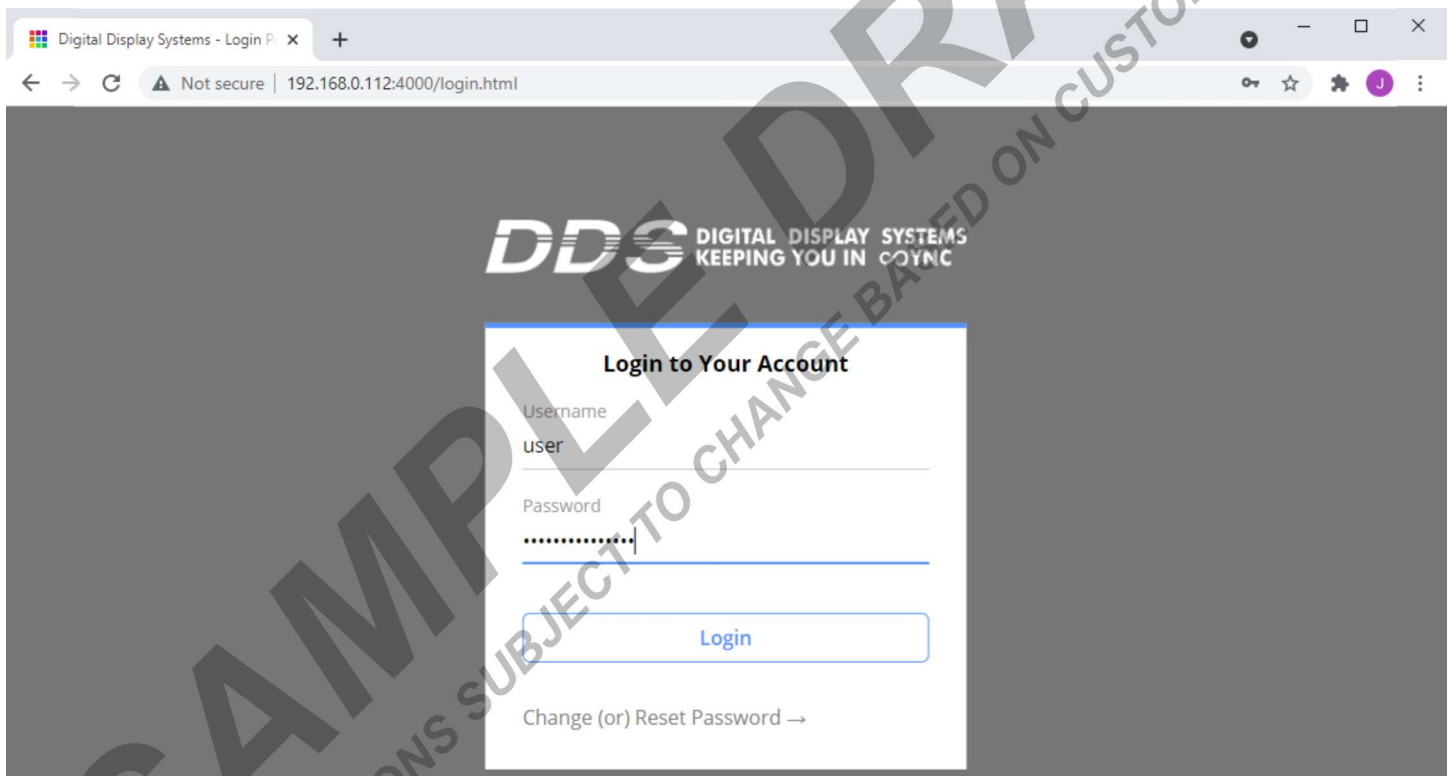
Digital Display Systems - Login P

Not secure | 192.168.0.112:4000/login.html

J

DDS DIGITAL DISPLAY SYSTEMS KEEPING YOU IN COYNC

Login to Your Account

Username

user

Password

••••••••••••••

Login

Change (or) Reset Password →

SAMPLE DRA

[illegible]ONS SUBJECT TO CHANGE BASED ON CUSTO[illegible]